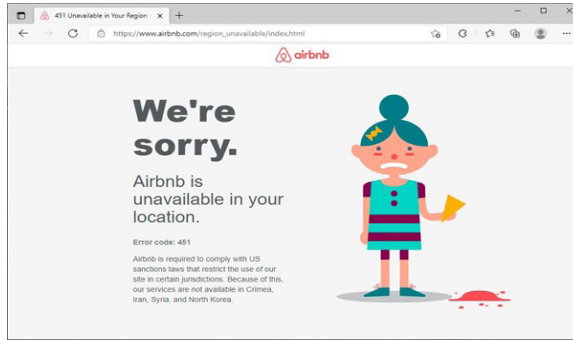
451 Unavailable in Your Region

https://www.airbnb.com/region_unavailable/index.html

airbnb

We're sorry.

Airbnb is unavailable in your location.

Error code: 451

Airbnb is required to comply with US sanctions laws that restrict the use of our site in certain jurisdictions. Because of this, our services are not available in Crimea, Iran, Syria, and North Korea.